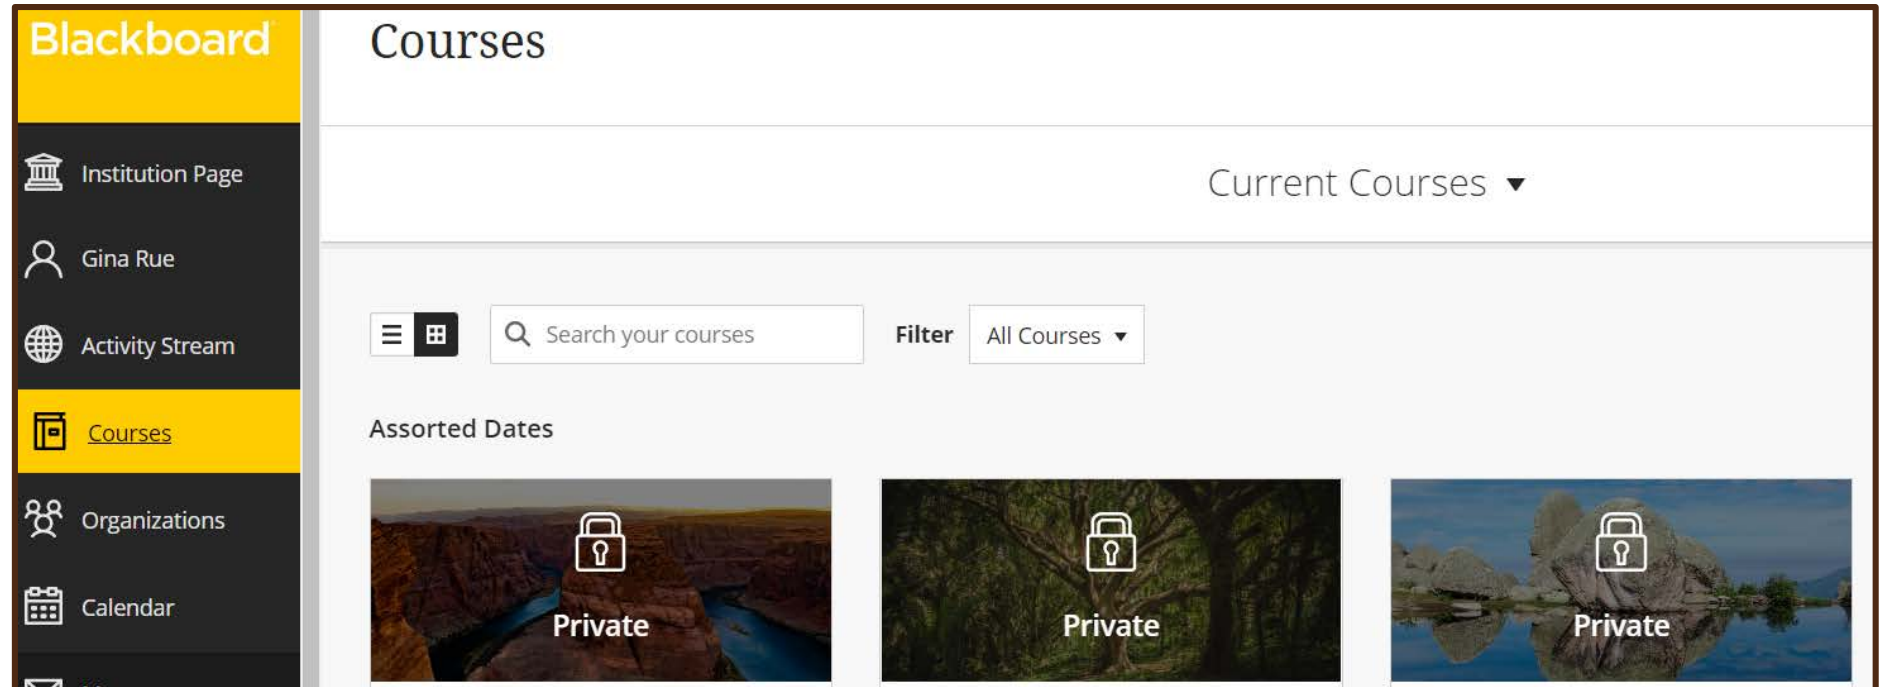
Blackboard

Institution Page

Gina Rue

Activity Stream

Courses

Organizations

Calendar

Courses

Current Courses ▼

Search your courses

Filter All Courses ▼

Assorted Dates

Private

Private

Private